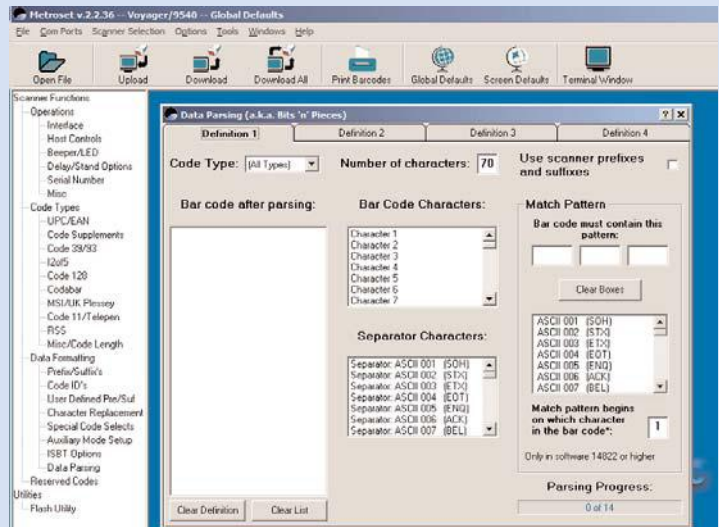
Metroset v.2.2.36 -- Voyager/9540 -- Global Defaults

File Com Ports Scanner Selection Options Tools Windows Help

Open File Upload Download Download All Print Barcodes Global Defaults Screen Defaults Terminal Window

Scanner Functions
Operations
Interface
Host Controls
Beeper/LED
Delay/Stand Options
Serial Number
Misc
Code Types
UPC/EAN
Code Supplements
Code 39/93
I2of5
Code 128
Codabar
MSI/UK Plessey
Code 11/Telepen
RSS
Misc/Code Length
Data Formatting
Prefix/Suffix's
Code ID's
User Defined Pre/Suf
Character Replacement
Special Code Selects
Auxiliary Mode Setup
ISBT Options
Data Parsing
Reserved Codes
Utilities
Flash Utility

Data Parsing (a.k.a. Bits 'n' Pieces)

?X

Definition 1 Definition 2 Definition 3 Definition 4

Code Type: (All Types)

Number of characters: 70

Use scanner prefixes and suffixes

Bar code after parsing:

Bar Code Characters:

Character 1
Character 2
Character 3
Character 4
Character 5
Character 6
Character 7

Separator Characters:

Separator: ASCII 001 (SOH)
Separator: ASCII 002 (STX)
Separator: ASCII 003 (ETX)
Separator: ASCII 004 (EOT)
Separator: ASCII 005 (ENQ)
Separator: ASCII 006 (ACK)
Separator: ASCII 007 (BEL)

Match Pattern

Bar code must contain this pattern:

Clear Boxes

ASCII 001 (SOH)
ASCII 002 (STX)
ASCII 003 (ETX)
ASCII 004 (EOT)
ASCII 005 (ENQ)
ASCII 006 (ACK)
ASCII 007 (BEL)

Match pattern begins on which character in the bar code*: 1

Only in software 14822 or higher

Parsing Progress:

0 of 14

Clear Definition Clear List